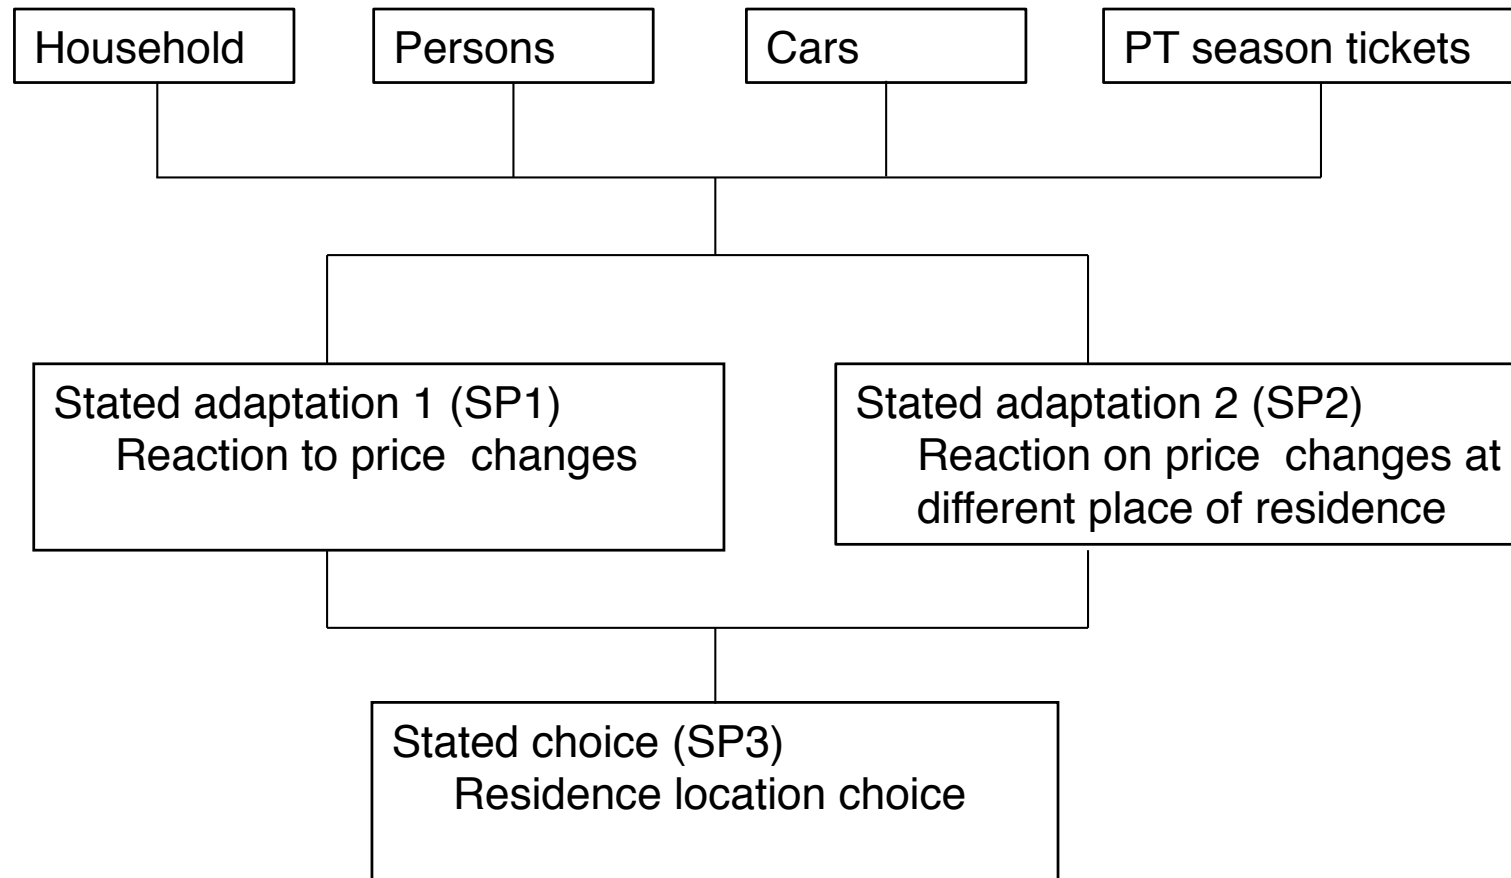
Household

Persons

Cars

PT season tickets

Stated adaptation 1 (SP1)
Reaction to price changes

Stated adaptation 2 (SP2)
Reaction on price changes at different place of residence

Stated choice (SP3)
Residence location choice